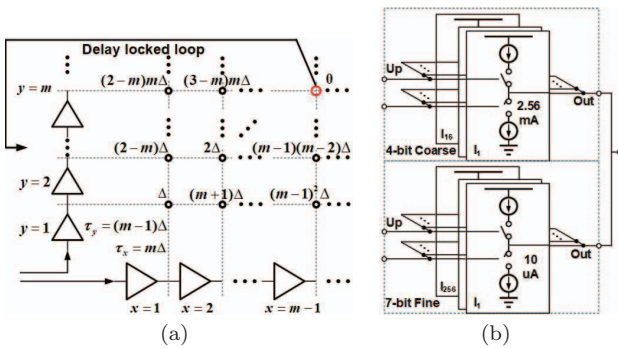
Delay locked loop

$y = m$

$(2-m)m\Delta$

$(3-m)m\Delta$

0

$(2-m)\Delta$

$2\Delta$

$(m-1)(m-2)\Delta$

$y = 2$

$\Delta$

$(m+1)\Delta$

$(m-1)^2\Delta$

$y = 1$

$\tau_y = (m-1)\Delta$

$\tau_x = m\Delta$

$x = 1$

$x = 2$

$x = m-1$

(a)

Up

$I_{16}$

$I_1$

2.56 mA

Out

4-bit Coarse

Up

$I_{256}$

$I_1$

10 uA

Out

7-bit Fine

(b)